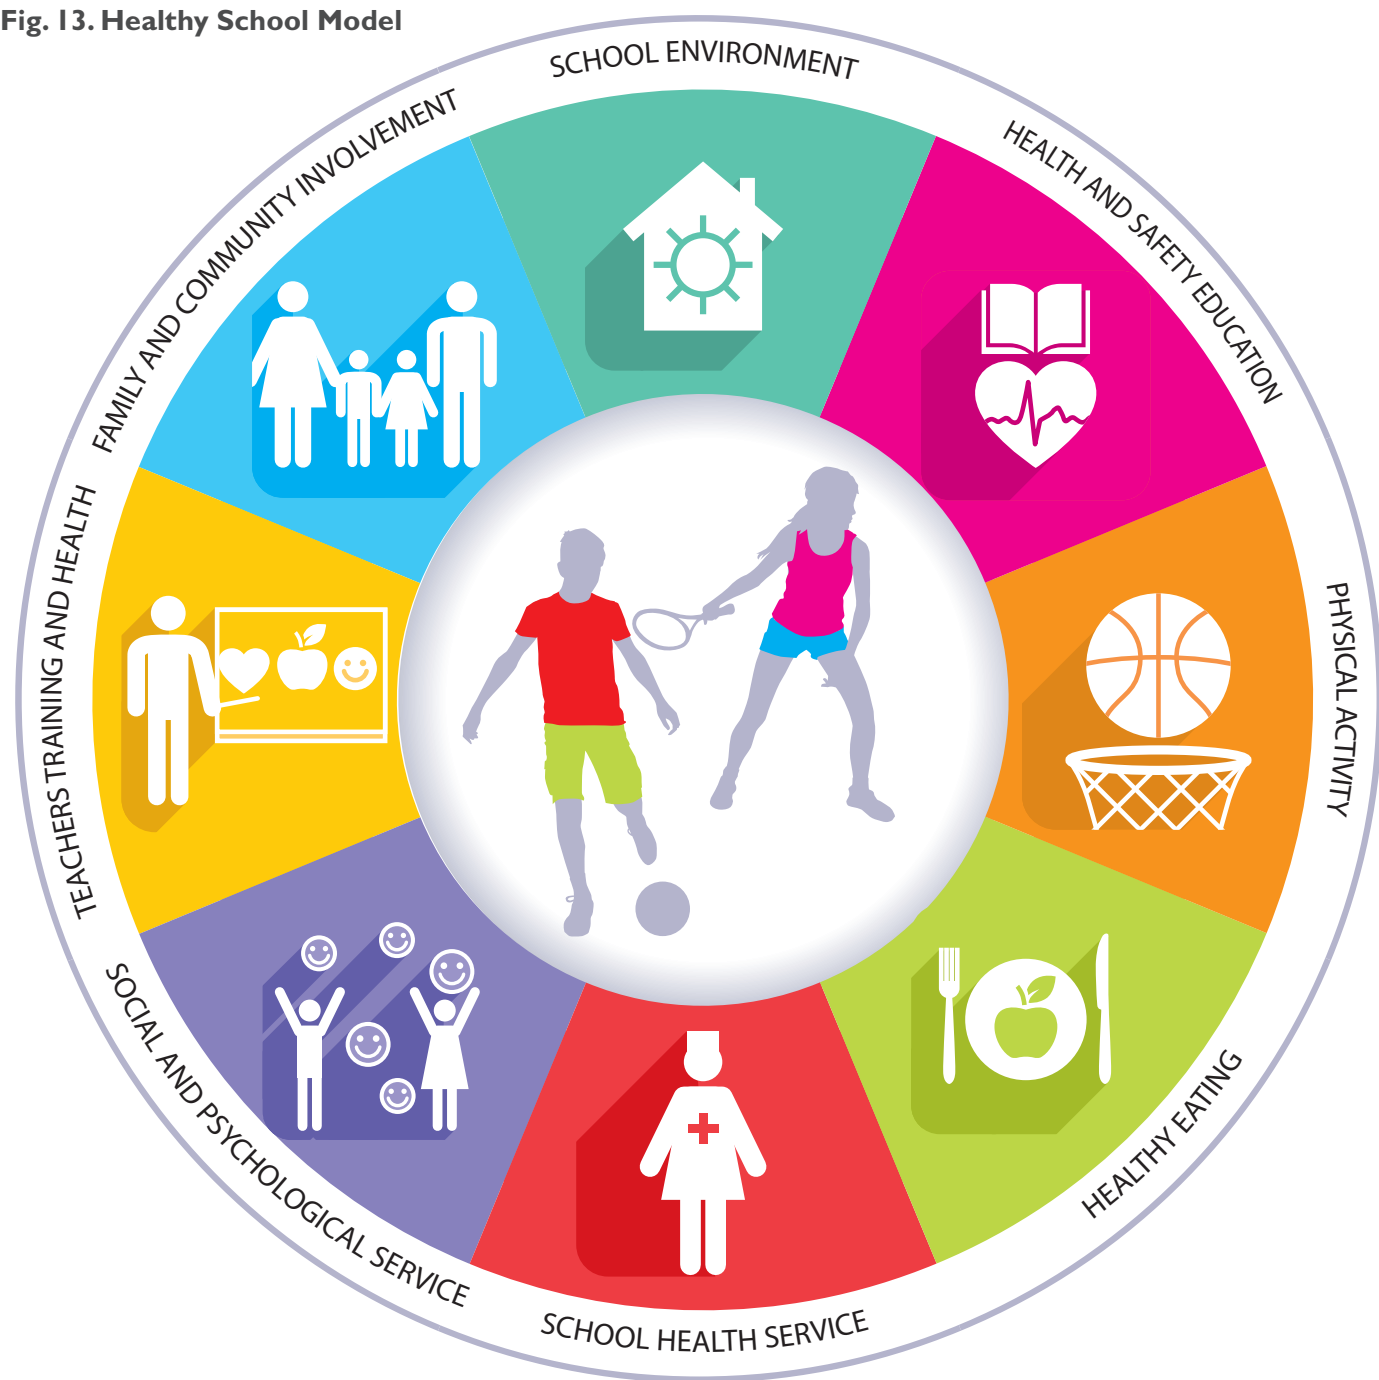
Fig. 13. Healthy School Model

SCHOOL ENVIRONMENT

HEALTH AND SAFETY EDUCATION

PHYSICAL ACTIVITY

HEALTHY EATING

SCHOOL HEALTH SERVICE

SOCIAL AND PSYCHOLOGICAL SERVICE

TEACHERS TRAINING AND HEALTH

FAMILY AND COMMUNITY INVOLVEMENT